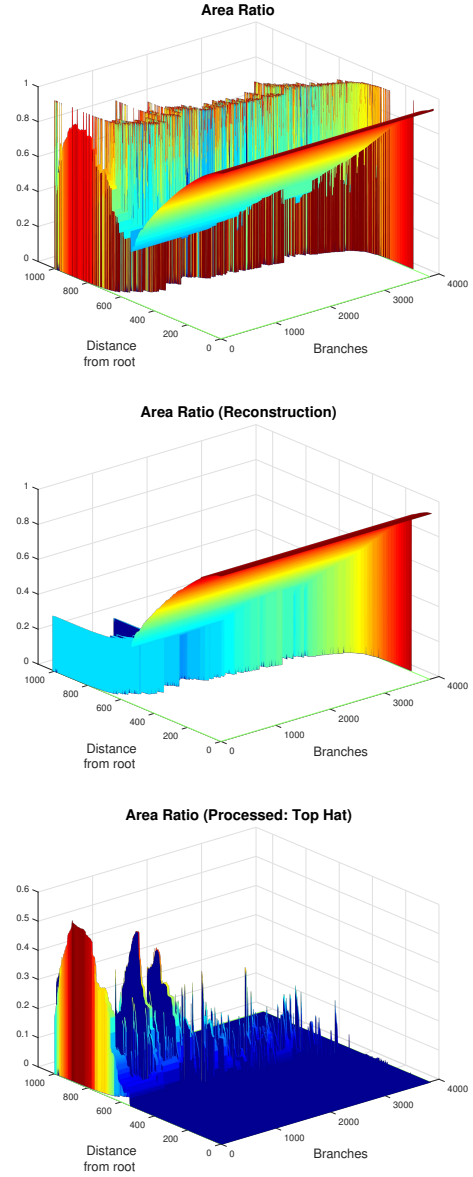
Area Ratio

1
0.8
0.6
0.4
0.2
0
1000
800
600
400
200
0
Distance from root
0
1000
2000
3000
4000
Branches

Area Ratio (Reconstruction)

1
0.8
0.6
0.4
0.2
0
1000
800
600
400
200
0
Distance from root
0
1000
2000
3000
4000
Branches

Area Ratio (Processed: Top Hat)

0.6
0.5
0.4
0.3
0.2
0.1
0
1000
800
600
400
200
0
Distance from root
0
1000
2000
3000
4000
Branches